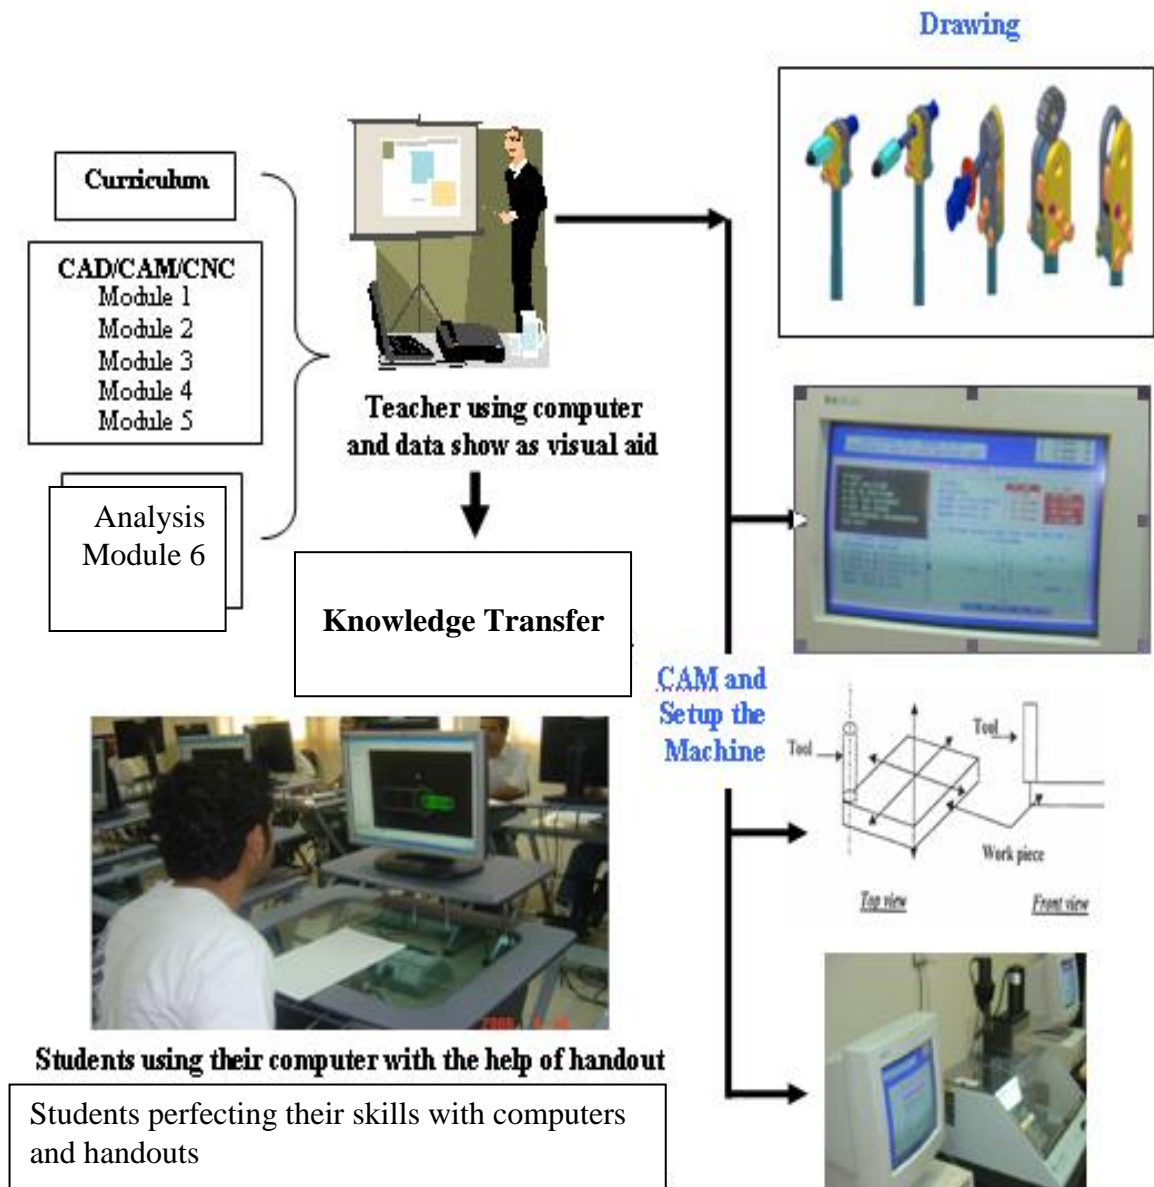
Drawing

Curriculum

CAD/CAM/CNC
Module 1
Module 2
Module 3
Module 4
Module 5

Analysis
Module 6

Teacher using computer and data show as visual aid

Knowledge Transfer

CAM and Setup the Machine

Tool

Tool

Work piece

Top view

Front view

Students using their computer with the help of handout

Students perfecting their skills with computers and handouts